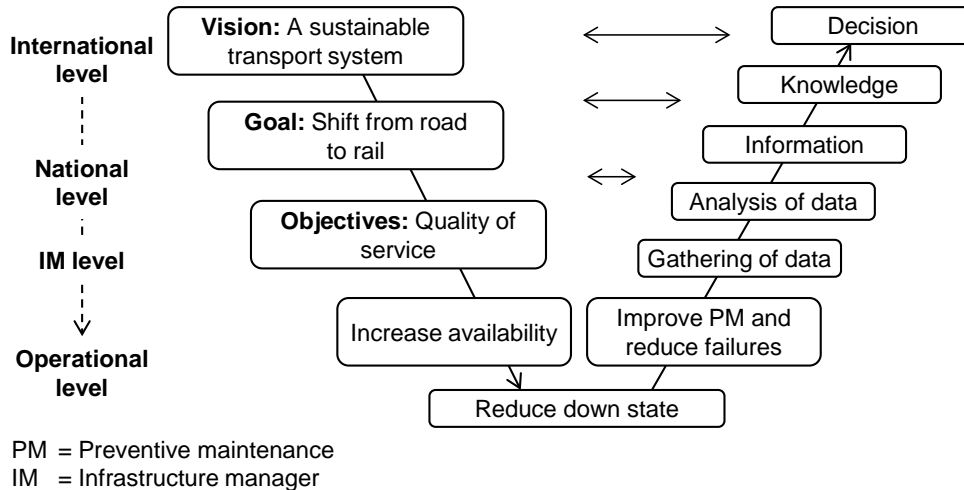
International level

National level

IM level

Operational level

**Vision:** A sustainable transport system

**Goal:** Shift from road to rail

**Objectives:** Quality of service

Increase availability

Reduce down state

Improve PM and reduce failures

Gathering of data

Analysis of data

Information

Knowledge

Decision

PM = Preventive maintenance
IM = Infrastructure manager